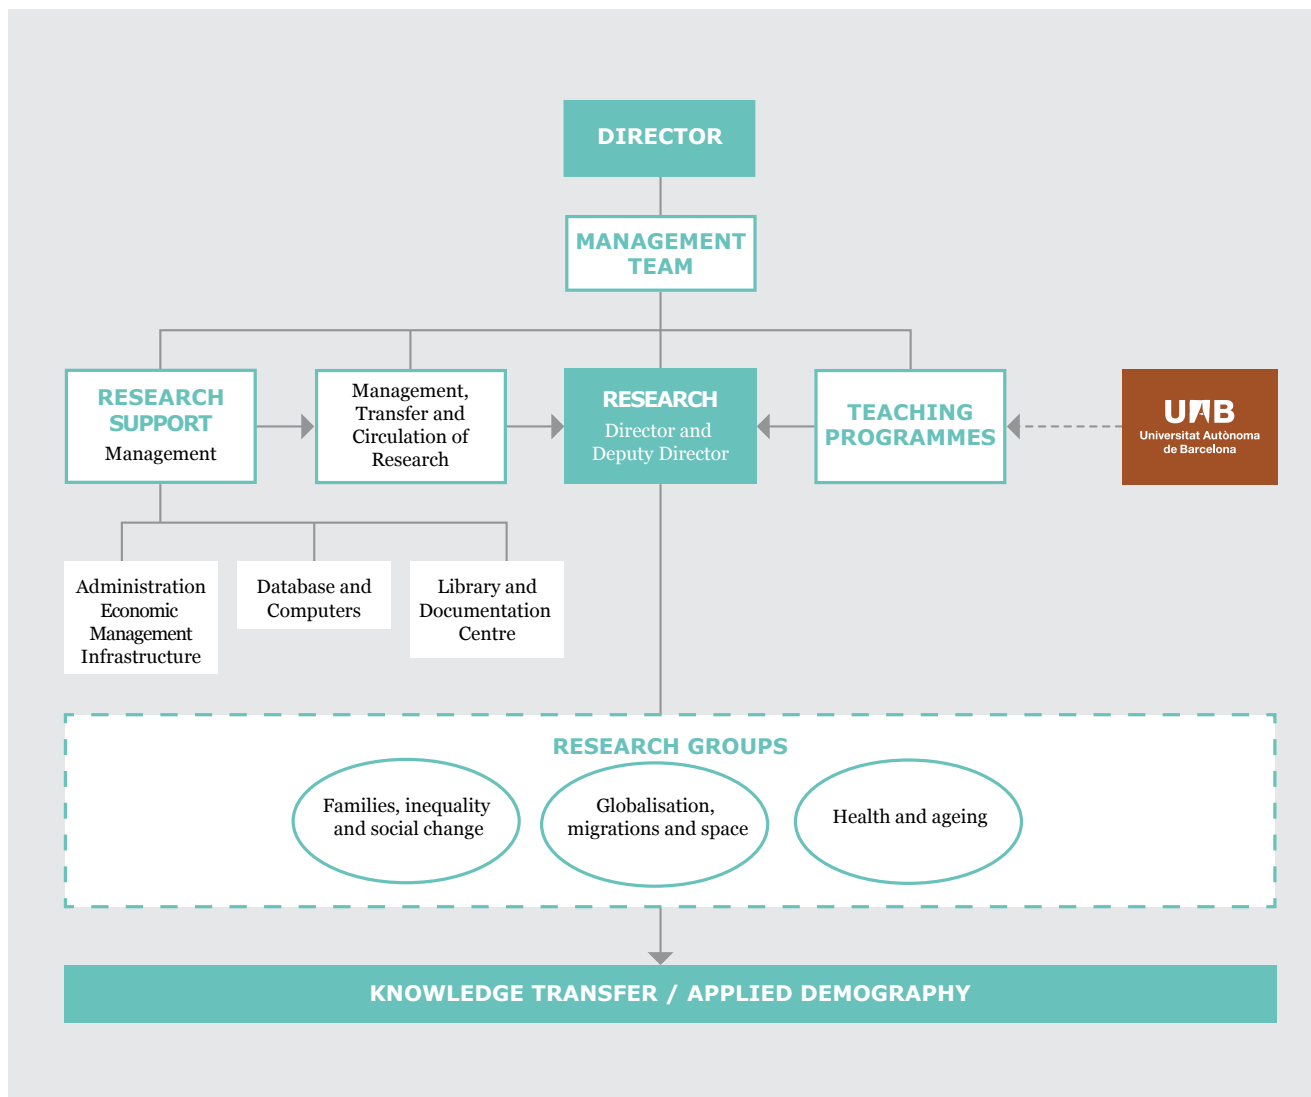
DIRECTOR

MANAGEMENT TEAM

RESEARCH SUPPORT
Management

Management, Transfer and Circulation of Research

RESEARCH
Director and Deputy Director

TEACHING PROGRAMMES

UAB
Universitat Autònoma de Barcelona

Administration
Economic Management
Infrastructure

Database and Computers

Library and Documentation Centre

RESEARCH GROUPS

Families, inequality and social change

Globalisation, migrations and space

Health and ageing

KNOWLEDGE TRANSFER / APPLIED DEMOGRAPHY